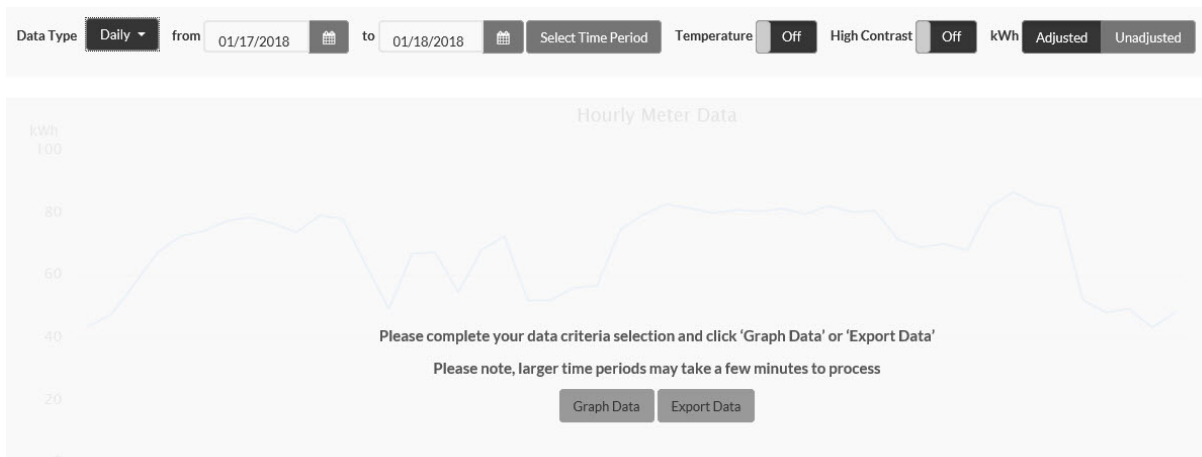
Data Type Daily from 01/17/2018 to 01/18/2018 Select Time Period Temperature Off High Contrast Off kWh Adjusted Unadjusted

Hourly Meter Data

kWh
100
80
60
40
20

Please complete your data criteria selection and click 'Graph Data' or 'Export Data'

Please note, larger time periods may take a few minutes to process

Graph Data Export Data